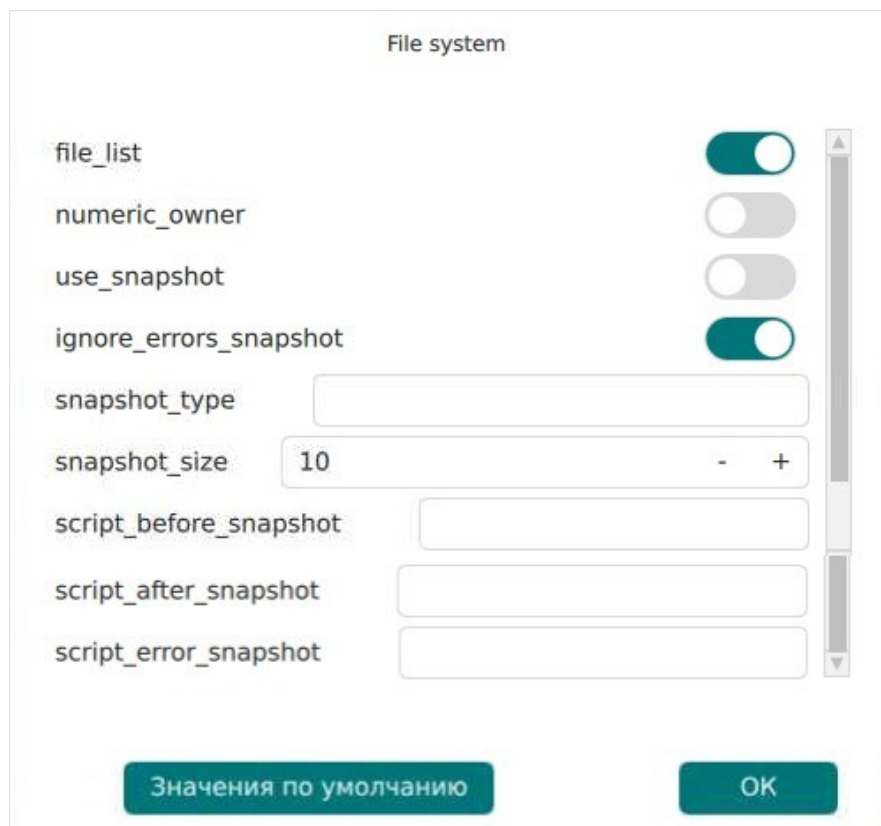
File system

file_list

numeric_owner

use_snapshot

ignore_errors_snapshot

snapshot_type

snapshot_size 10 - +

script_before_snapshot

script_after_snapshot

script_error_snapshot

Значения по умолчанию

OK